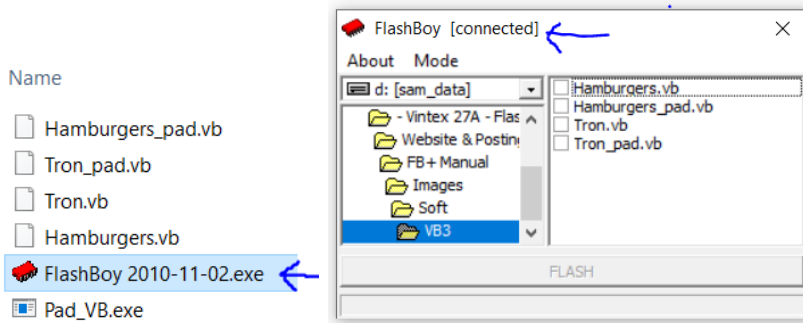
Name

Hamburgers_pad.vb

Tron_pad.vb

Tron.vb

Hamburgers.vb

FlashBoy 2010-11-02.exe

Pad_VB.exe

FlashBoy [connected]

About Mode

d: [sam_data]

- Vintex 27A - Flas

Website & Posting

FB+ Manual

Images

Soft

VB3

Hamburgers.vb

Hamburgers_pad.vb

Tron.vb

Tron_pad.vb

FLASH